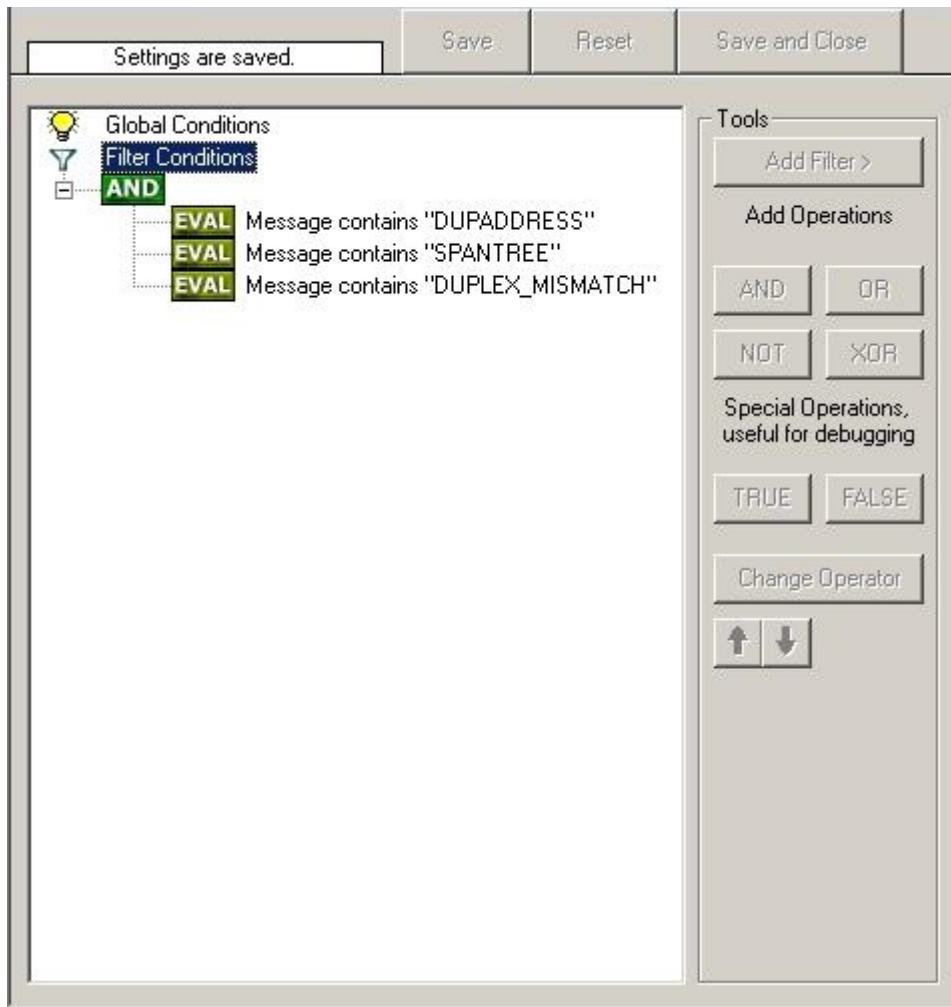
Settings are saved.

Save

Reset

Save and Close

Global Conditions

Filter Conditions

AND

EVAL Message contains "DUPADDRESS"

EVAL Message contains "SPANTREE"

EVAL Message contains "DUPLEX_MISMATCH"

Tools

Add Filter >

Add Operations

AND

OR

NOT

XOR

Special Operations, useful for debugging

TRUE

FALSE

Change Operator